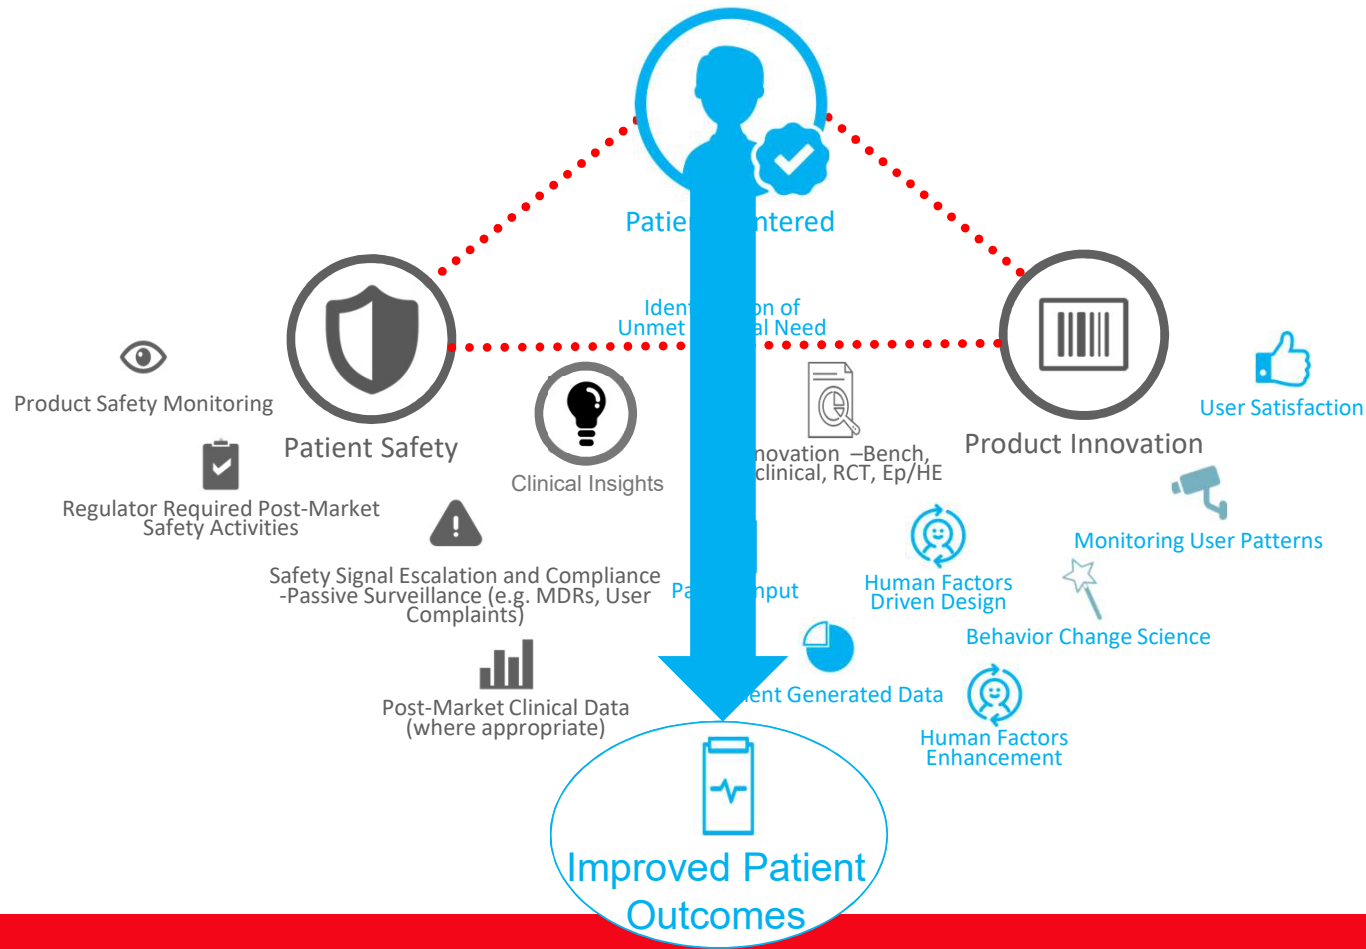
Patie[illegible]ntered

Identi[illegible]on of Unmet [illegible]al Need

Product Safety Monitoring

Patient Safety

Regulator Required Post-Market Safety Activities

Safety Signal Escalation and Compliance -Passive Surveillance (e.g. MDRs, User Complaints)

Post-Market Clinical Data (where appropriate)

Clinical Insights

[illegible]novation –Bench, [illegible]clinical, RCT, Ep/HE

Pa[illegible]nput

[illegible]ent Generated Data

Product Innovation

User Satisfaction

Monitoring User Patterns

Human Factors Driven Design

Behavior Change Science

Human Factors Enhancement

Improved Patient Outcomes